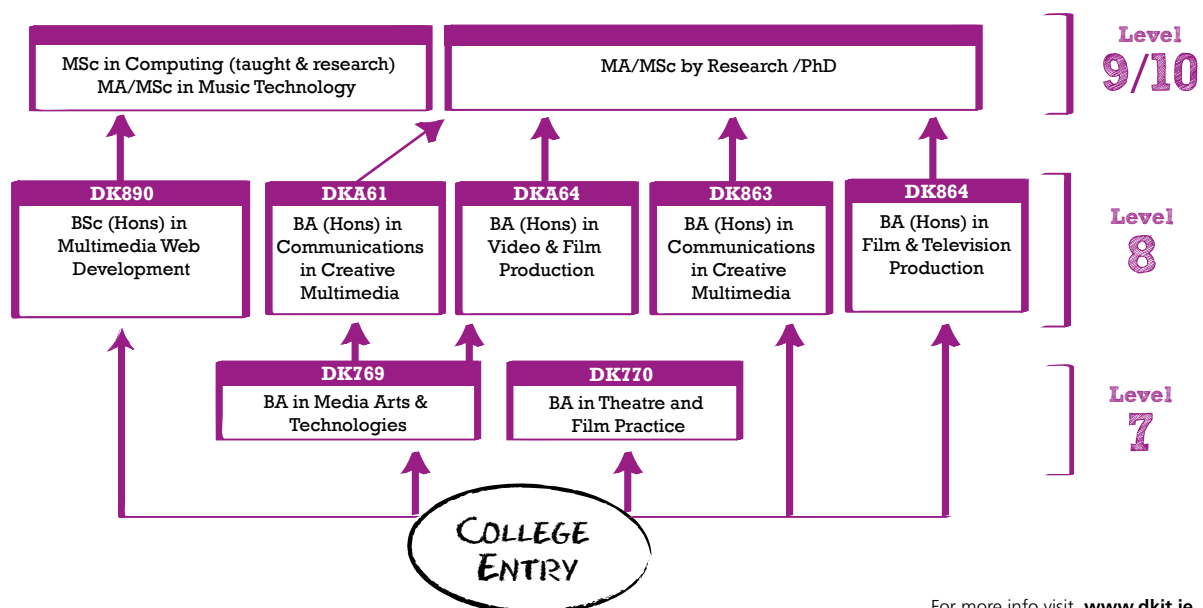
MSc in Computing (taught & research)
MA/MSc in Music Technology

MA/MSc by Research /PhD

Level
9/10

DK890
BSc (Hons) in Multimedia Web Development

DKA61
BA (Hons) in Communications in Creative Multimedia

DKA64
BA (Hons) in Video & Film Production

DK863
BA (Hons) in Communications in Creative Multimedia

DK864
BA (Hons) in Film & Television Production

Level
8

DK769
BA in Media Arts & Technologies

DK770
BA in Theatre and Film Practice

Level
7

COLLEGE ENTRY

For more info visit www.dkit.ie